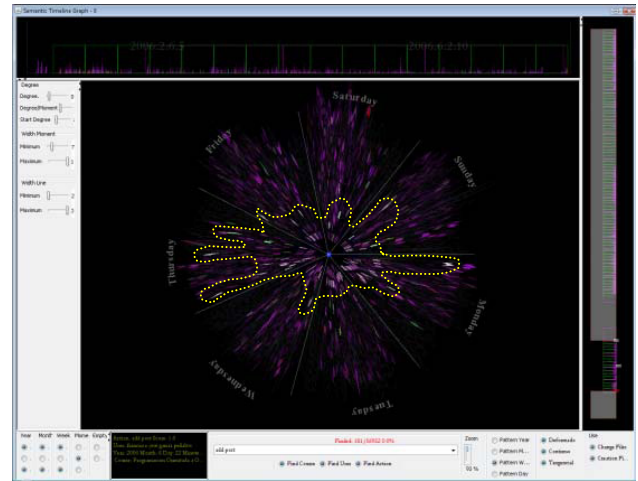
Semantic Timeline Graph - 0

2006.2.6.2

2006.6.2.10

Degree

Degree

Degree/Moment

Start Degree

Width Moment

Minimum

Maximum

Width Line

Minimum

Maximum

Saturday

Sunday

Monday

Tuesday

Wednesday

Thursday

Friday

Year

Month

Week

Phase

Empty

Action: add post Event: 1.0
User: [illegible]
Year: 2006 Month: 6 Day: 22 Minute
Create: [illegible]

Finded: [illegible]

add post

Find Create

Find User

Find Action

Zoom

90 %

Pattern Year

Pattern M...

Pattern W...

Pattern Day

Deformado

Contorno

Tangencial

Use

Change Files

Creation Fi...